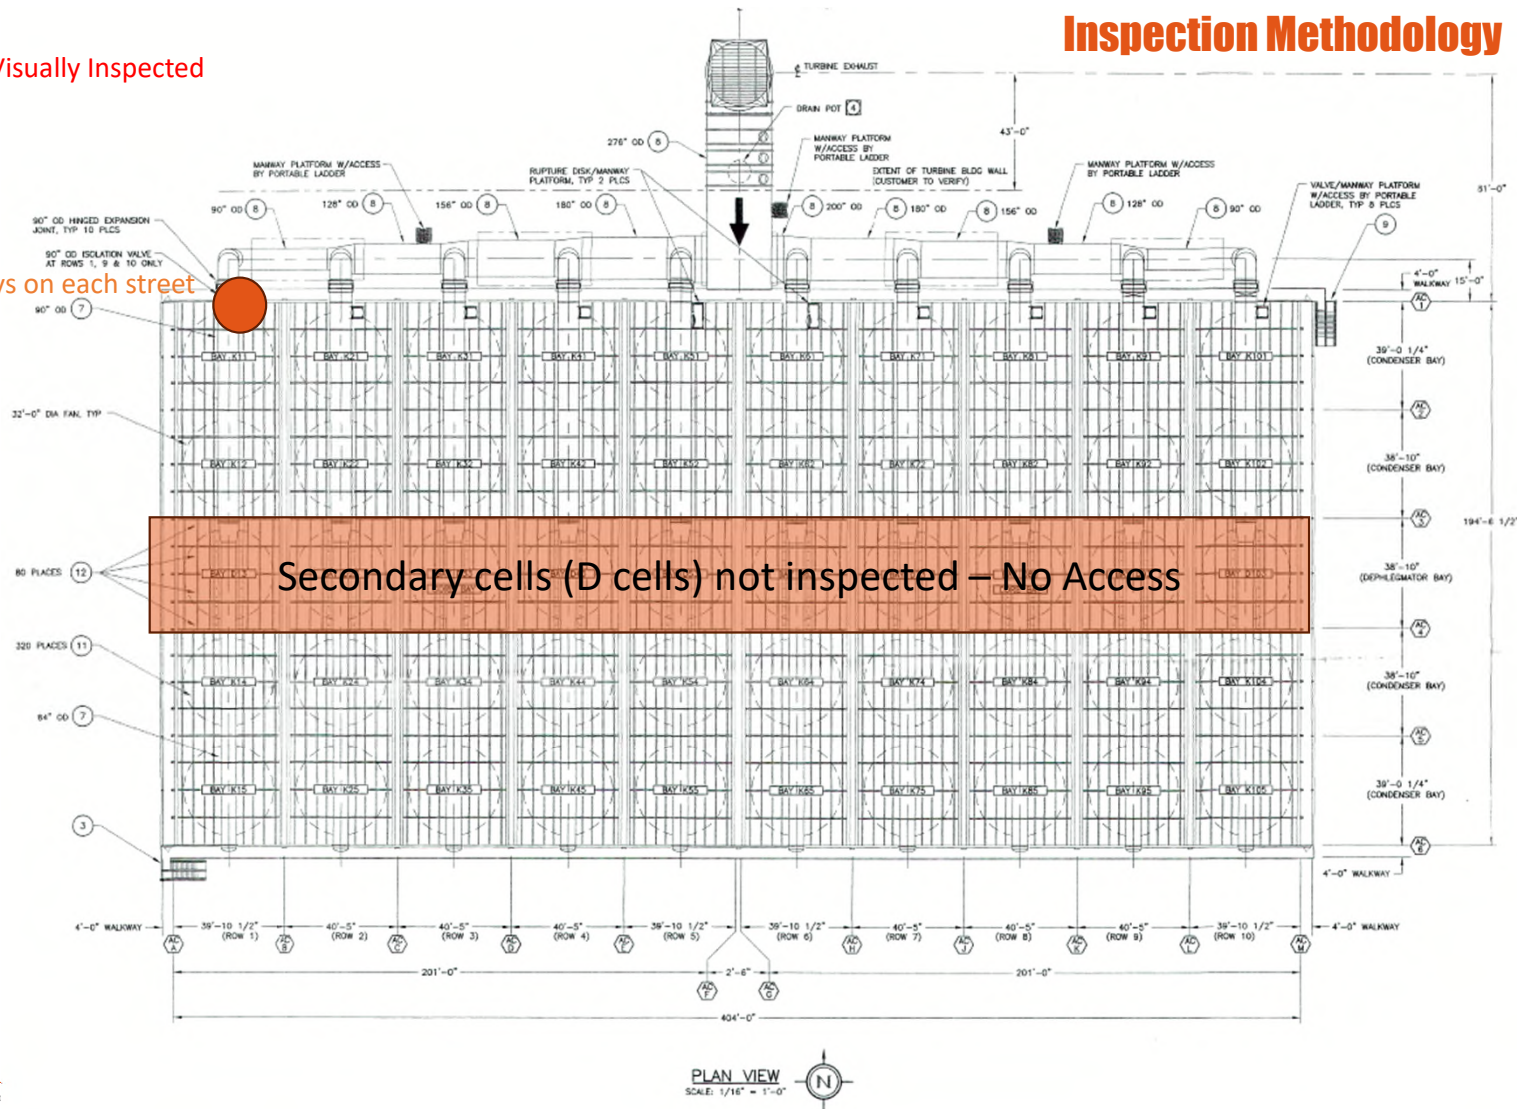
Inspection Methodology

isually Inspected

s on each street

Secondary cells (D cells) not inspected – No Access

TURBINE EXHAUST

DRAIN POT 4

276" OD 8

MANWAY PLATFORM W/ACCESS BY PORTABLE LADDER

EXTENT OF TURBINE BLDG WALL (CUSTOMER TO VERIFY)

43'-0"

MANWAY PLATFORM W/ACCESS BY PORTABLE LADDER

RUPTURE DISK/MANWAY PLATFORM, TYP 2 PLCS

MANWAY PLATFORM W/ACCESS BY PORTABLE LADDER

VALVE/MANWAY PLATFORM W/ACCESS BY PORTABLE LADDER, TYP 8 PLCS

51'-0"

90" OD 8

128" OD 8

156" OD 8

180" OD 8

8 200" OD

8 180" OD

8 156" OD

8 128" OD

8 90" OD

9

90" OD HINGED EXPANSION JOINT, TYP 10 PLCS

90" OD ISOLATION VALVE AT ROWS 1, 9 & 10 ONLY

90" OD 7

4'-0" WALKWAY 15'-0"

BAY K11 BAY K21 BAY K31 BAY K41 BAY K51 BAY K61 BAY K71 BAY K81 BAY K91 BAY K101

39'-0 1/4" (CONDENSER BAY)

32'-0" DIA FAN, TYP

BAY K12 BAY K22 BAY K32 BAY K42 BAY K52 BAY K62 BAY K72 BAY K82 BAY K92 BAY K102

38'-10" (CONDENSER BAY)

194'-6 1/2"

80 PLACES 12

38'-10" (DEPHLEGMATOR BAY)

320 PLACES 11

38'-10" (CONDENSER BAY)

BAY K14 BAY K24 BAY K34 BAY K44 BAY K54 BAY K64 BAY K74 BAY K84 BAY K94 BAY K104

84" OD 7

BAY K15 BAY K25 BAY K35 BAY K45 BAY K55 BAY K65 BAY K75 BAY K85 BAY K95 BAY K105

39'-0 1/4" (CONDENSER BAY)

3

4'-0" WALKWAY

4'-0" WALKWAY

39'-10 1/2" (ROW 1) 40'-5" (ROW 2) 40'-5" (ROW 3) 40'-5" (ROW 4) 39'-10 1/2" (ROW 5) 39'-10 1/2" (ROW 6) 40'-5" (ROW 7) 40'-5" (ROW 8) 40'-5" (ROW 9) 39'-10 1/2" (ROW 10)

4'-0" WALKWAY

201'-0" 2'-6" 201'-0"

404'-0"

PLAN VIEW
SCALE: 1/16" = 1'-0"

N